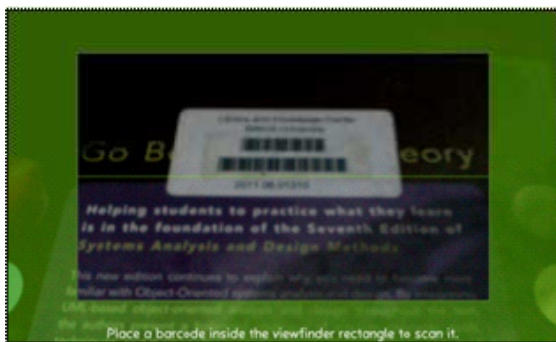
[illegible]
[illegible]
2011.06.01310

Go B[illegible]eory

Helping students to practice what they learn is in the foundation of the Seventh Edition of Systems Analysis and Design Methods

This new edition continues to explain why you need to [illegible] familiar with Object-Oriented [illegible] UML based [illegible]

Place a barcode inside the viewfinder rectangle to scan it.